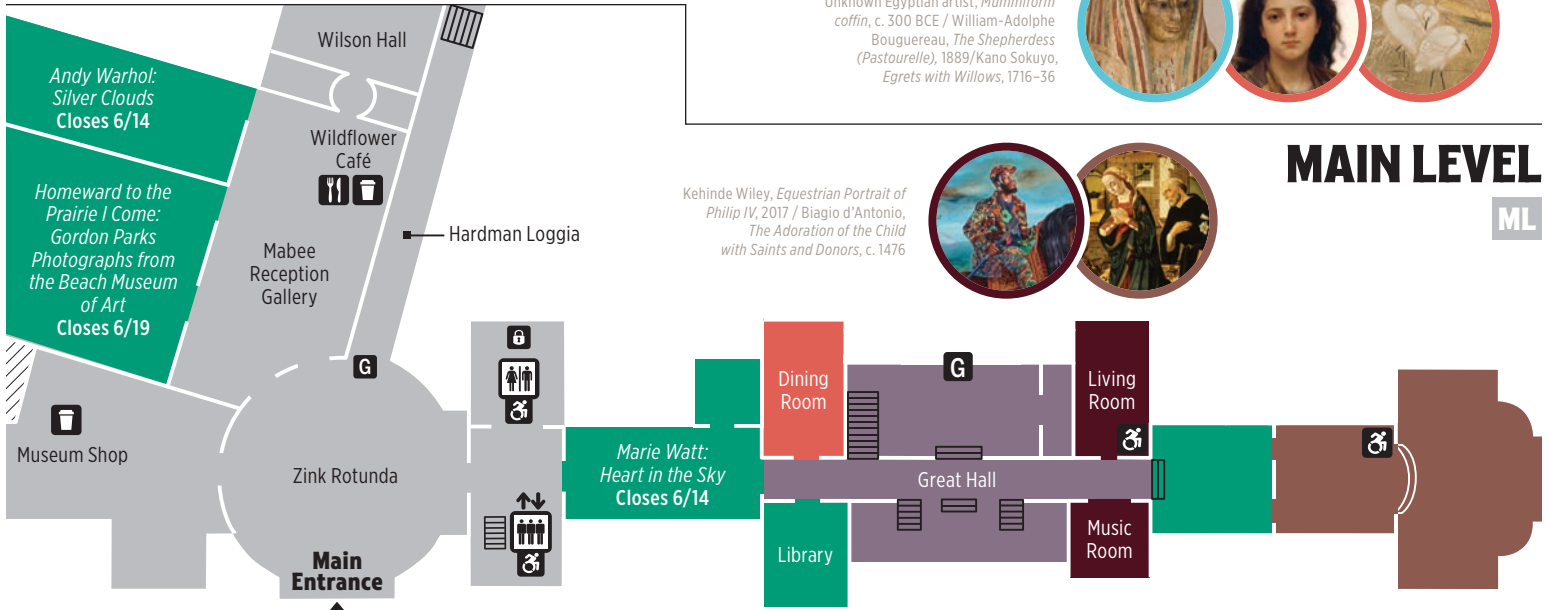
Unknown Egyptian artist, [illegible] coffin, c. 300 BCE / William-Adolphe Bouguereau, The Shepherdess (Pastourelle), 1889/Kano Sokuyo, Egrets with Willows, 1716–36

MAIN LEVEL
ML

Kehinde Wiley, Equestrian Portrait of Philip IV, 2017 / Biagio d'Antonio, The Adoration of the Child with Saints and Donors, c. 1476

Wilson Hall

Andy Warhol: Silver Clouds
Closes 6/14

Wildflower Café

Homeward to the Prairie I Come: Gordon Parks Photographs from the Beach Museum of Art
Closes 6/19

Mabee Reception Gallery

Hardman Loggia

G

Museum Shop

Zink Rotunda

Main Entrance

Marie Watt: Heart in the Sky
Closes 6/14

Dining Room

G

Living Room

Great Hall

Library

Music Room